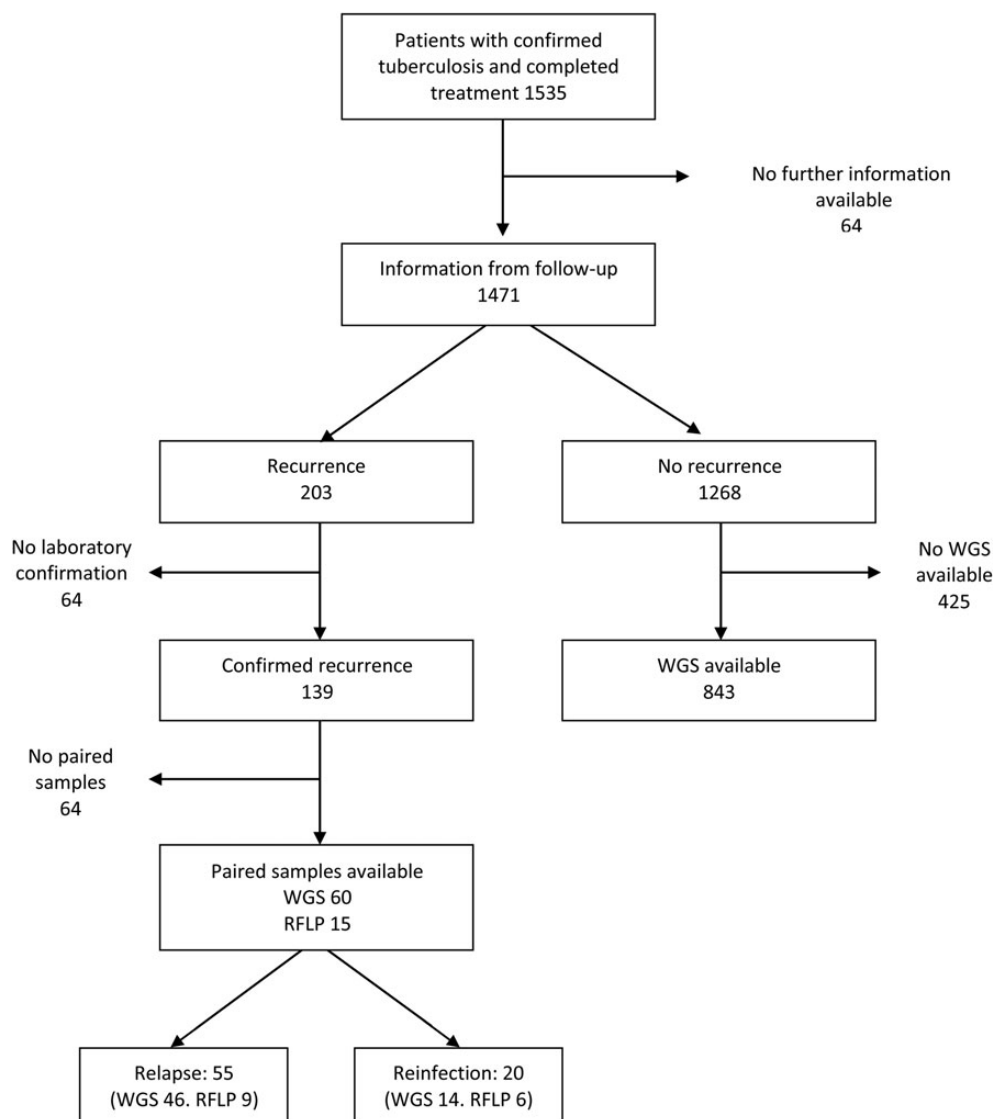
Patients with confirmed tuberculosis and completed treatment 1535

No further information available
64

Information from follow-up
1471

Recurrence
203

No recurrence
1268

No laboratory confirmation
64

No WGS available
425

Confirmed recurrence
139

WGS available
843

No paired samples
64

Paired samples available
WGS 60
RFLP 15

Relapse: 55
(WGS 46. RFLP 9)

Reinfection: 20
(WGS 14. RFLP 6)